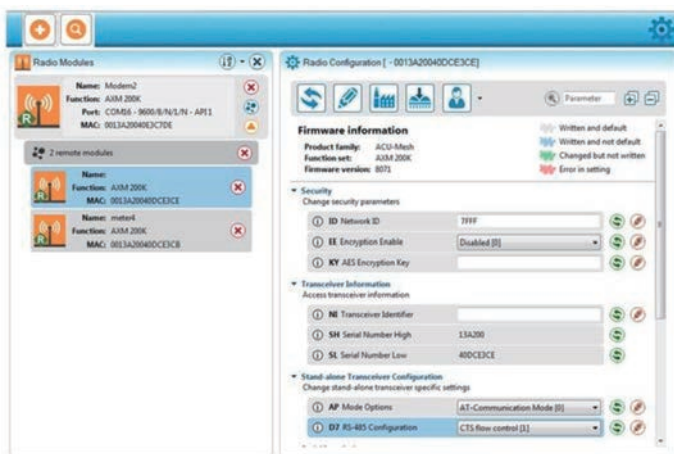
Radio Modules

Name: Modem2
Function: AXM 200K
Port: COM6 - 9600/8/N/1/N - API1
MAC: 0013A20040E3C7DE

2 remote modules

Name:
Function: AXM 200K
MAC: 0013A20040DCE3CE

Name: meter4
Function: AXM 200K
MAC: 0013A20040DCE3CB

Radio Configuration [ - 0013A20040DCE3CE]

Parameter

Firmware information
Product family: ACU-Mesh
Function set: AXM 200K
Firmware version: 8071

Written and default
Written and not default
Changed but not written
Error in setting

Security
Change security parameters
ID Network ID 7FFF
EE Encryption Enable Disabled [0]
KY AES Encryption Key

Transceiver Information
Access transceiver information
NI Transceiver Identifier
SH Serial Number High 13A200
SL Serial Number Low 40DCE3CE

Stand-alone Transceiver Configuration
Change stand-alone transceiver specific settings
AP Mode Options AT-Communication Mode [0]
D7 RS-485 Configuration CTS flow control [1]